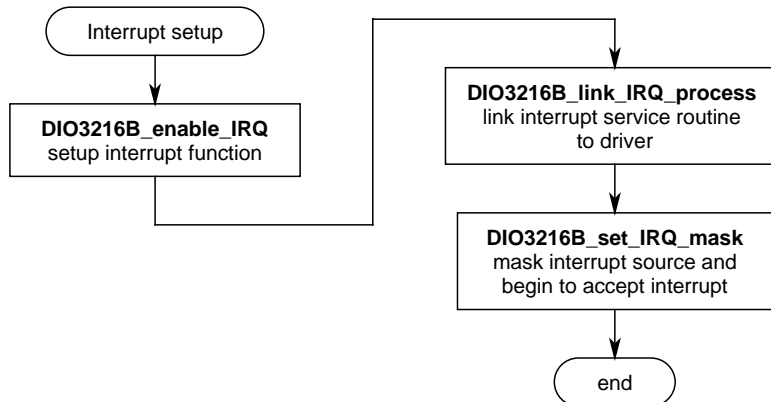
Interrupt setup

DIO3216B_enable_IRQ
setup interrupt function

DIO3216B_link_IRQ_process
link interrupt service routine to driver

DIO3216B_set_IRQ_mask
mask interrupt source and begin to accept interrupt

end